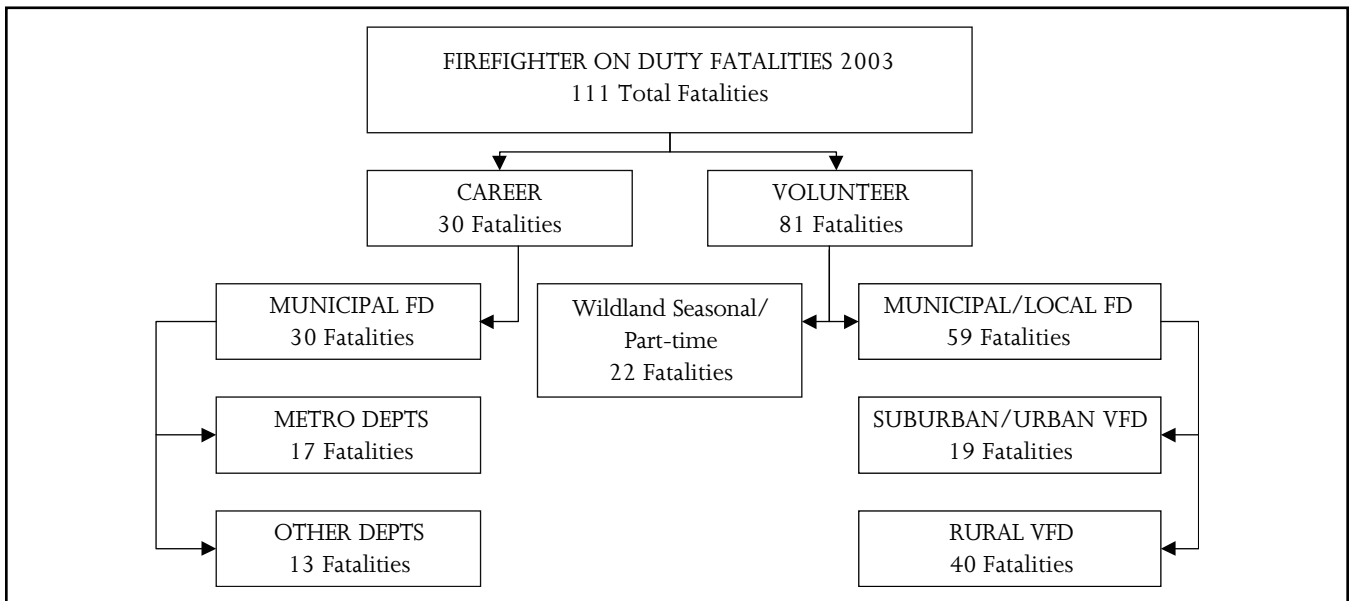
FIREFIGHTER ON DUTY FATALITIES 2003
111 Total Fatalities

CAREER
30 Fatalities

VOLUNTEER
81 Fatalities

MUNICIPAL FD
30 Fatalities

Wildland Seasonal/
Part-time
22 Fatalities

MUNICIPAL/LOCAL FD
59 Fatalities

METRO DEPTS
17 Fatalities

SUBURBAN/URBAN VFD
19 Fatalities

OTHER DEPTS
13 Fatalities

RURAL VFD
40 Fatalities